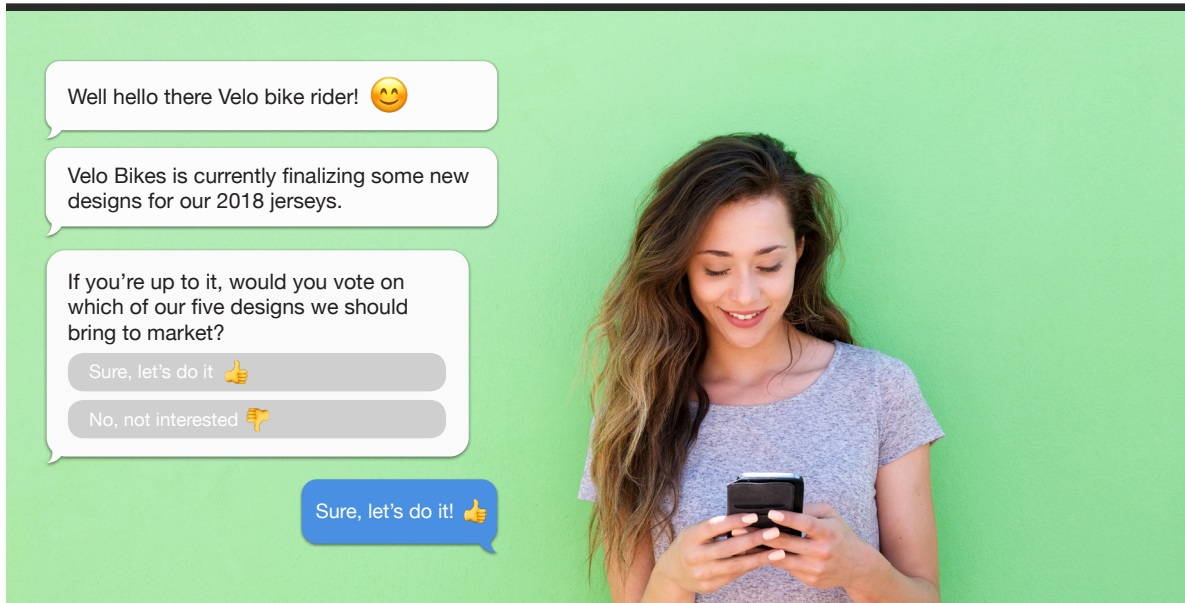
Well hello there Velo bike rider! 😊

Velo Bikes is currently finalizing some new designs for our 2018 jerseys.

If you're up to it, would you vote on which of our five designs we should bring to market?

Sure, let's do it 👍

No, not interested 👎

Sure, let's do it! 👍